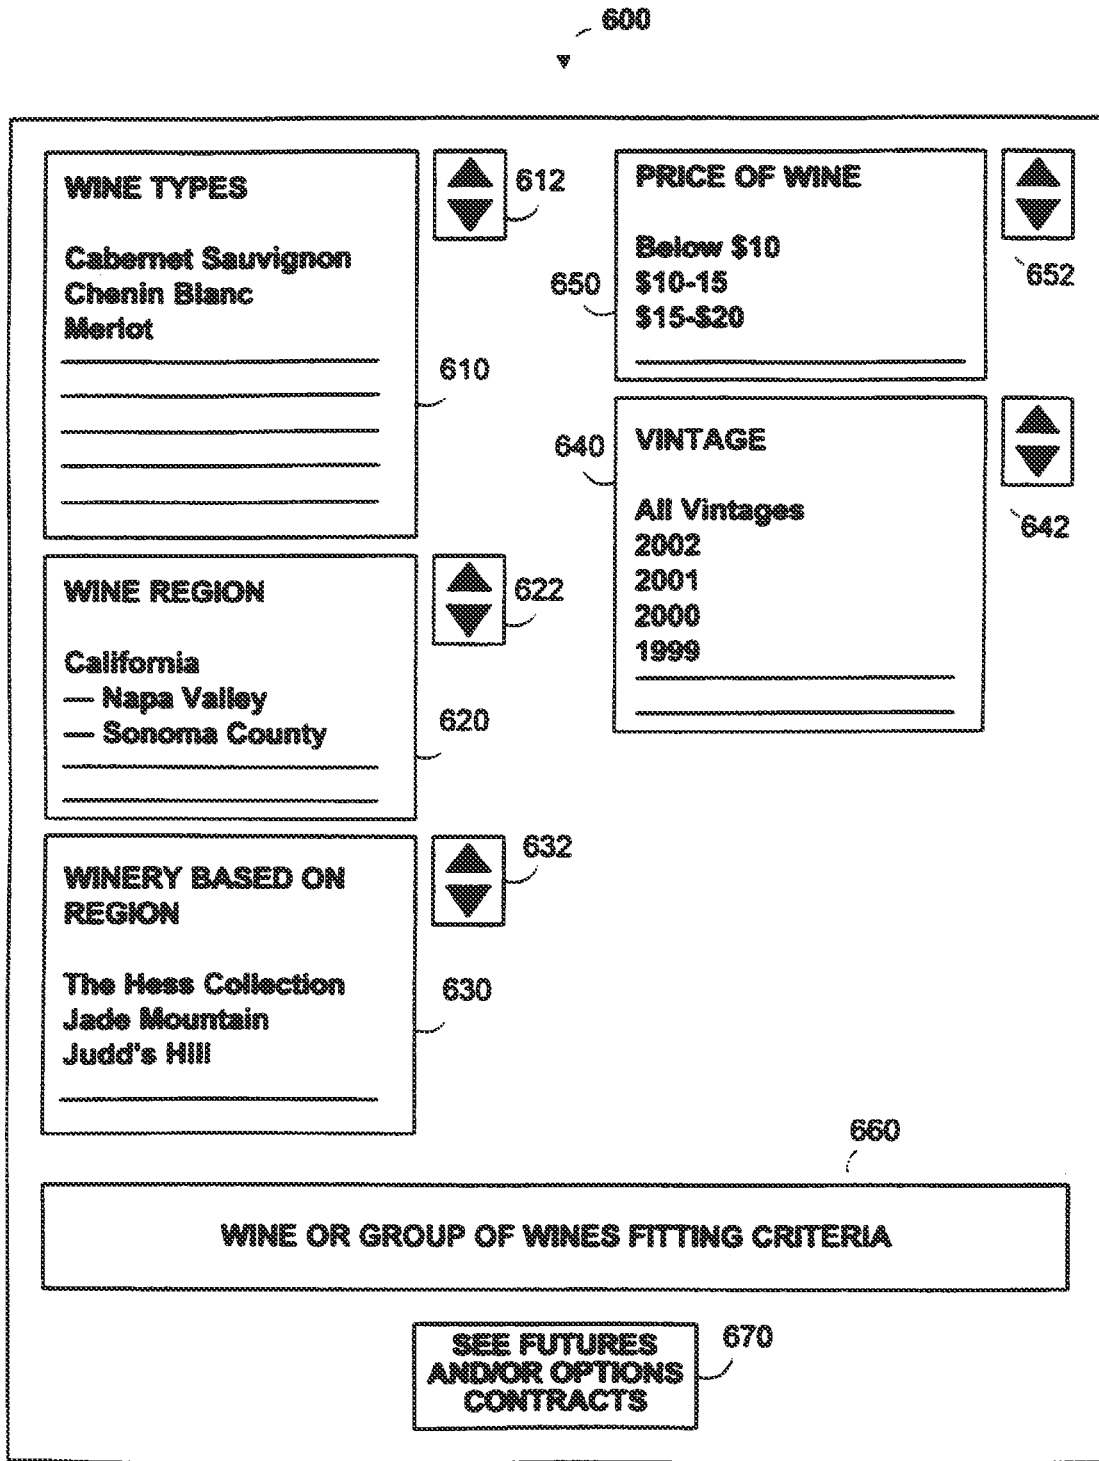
600

WINE TYPES

Cabernet Sauvignon
Chenin Blanc
Merlot

612

610

PRICE OF WINE

Below $10
$10-15
$15-$20

650

652

VINTAGE

All Vintages
2002
2001
2000
1999

640

642

WINE REGION

California
— Napa Valley
— Sonoma County

622

620

WINERY BASED ON REGION

The Hess Collection
Jade Mountain
Judd's Hill

632

630

660

WINE OR GROUP OF WINES FITTING CRITERIA

SEE FUTURES AND/OR OPTIONS CONTRACTS

670